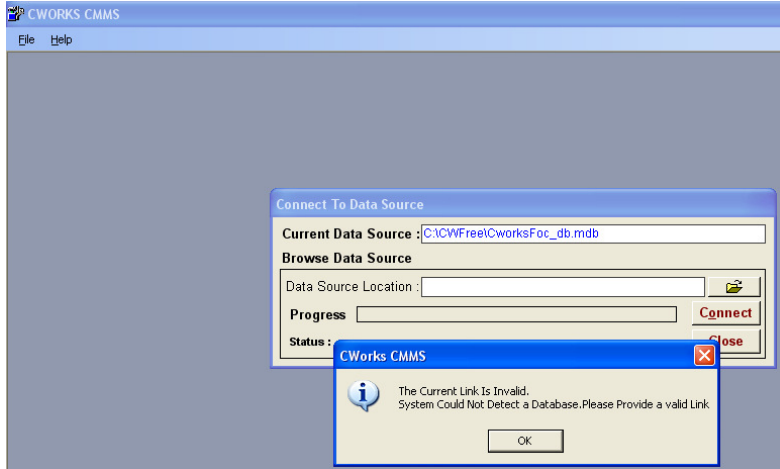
CWORKS CMMS

File Help

Connect To Data Source

Current Data Source : C:\CWFree\CworksFoc_db.mdb

Browse Data Source

Data Source Location :

Progress

Connect

Status :

Close

CWorks CMMS

The Current Link Is Invalid.
System Could Not Detect a Database.Please Provide a valid Link

OK